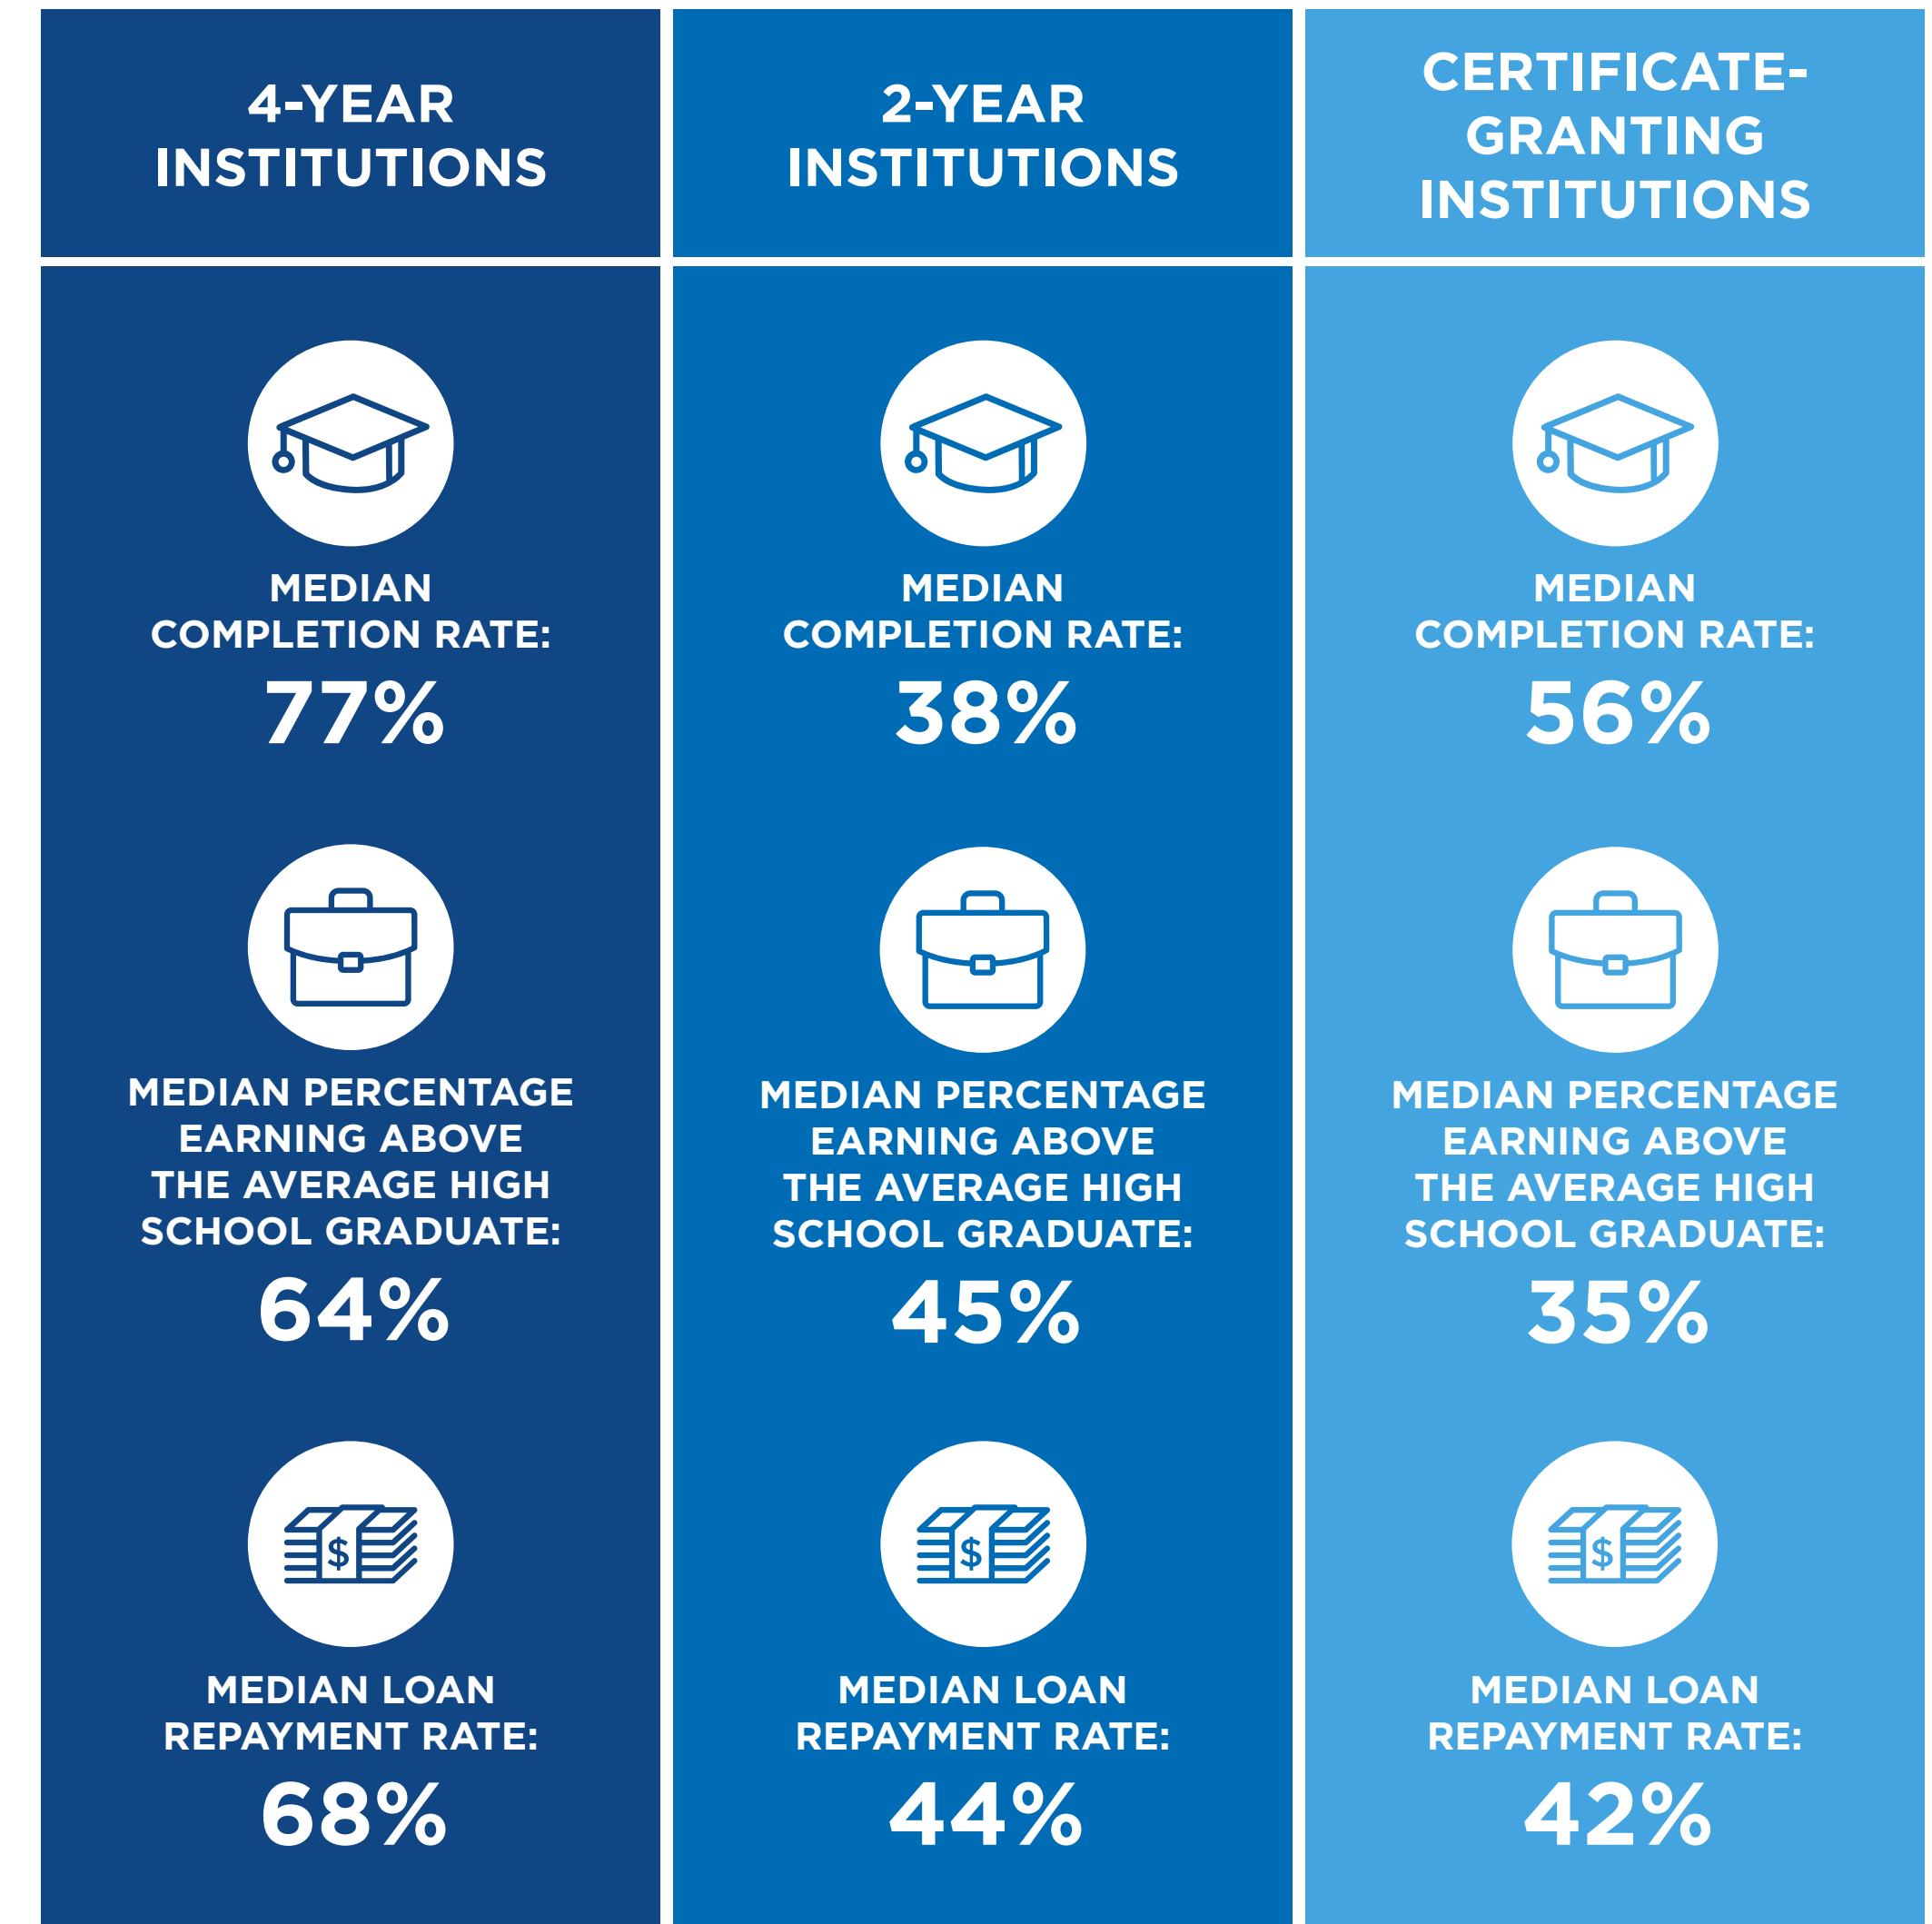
4-YEAR INSTITUTIONS

MEDIAN COMPLETION RATE:
77%

MEDIAN PERCENTAGE EARNING ABOVE THE AVERAGE HIGH SCHOOL GRADUATE:
64%

$

MEDIAN LOAN REPAYMENT RATE:
68%

2-YEAR INSTITUTIONS

MEDIAN COMPLETION RATE:
38%

MEDIAN PERCENTAGE EARNING ABOVE THE AVERAGE HIGH SCHOOL GRADUATE:
45%

$

MEDIAN LOAN REPAYMENT RATE:
44%

CERTIFICATE-GRANTING INSTITUTIONS

MEDIAN COMPLETION RATE:
56%

MEDIAN PERCENTAGE EARNING ABOVE THE AVERAGE HIGH SCHOOL GRADUATE:
35%

$

MEDIAN LOAN REPAYMENT RATE:
42%